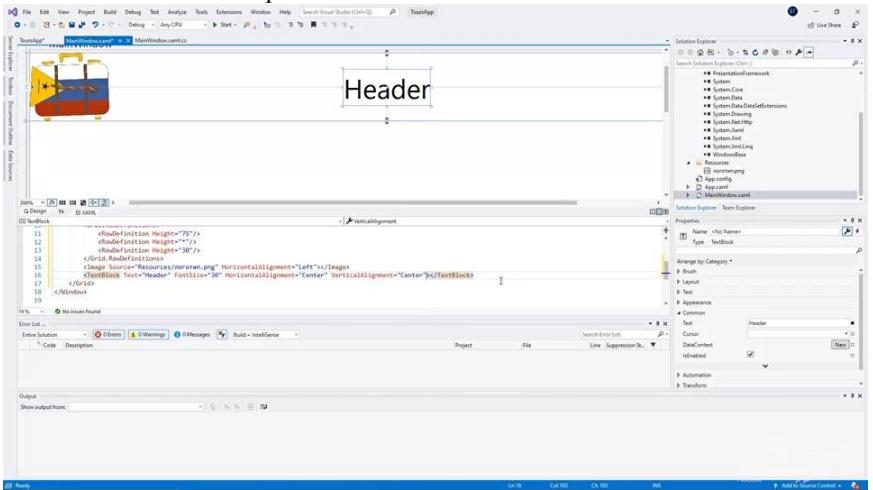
File Edit View Project Build Debug Test Analyze Tools Extensions Window Help Search Visual Studio (Ctrl+Q) ToursApp

Debug Any CPU Start

Live Share

ToursApp* MainWindow.xaml* MainWindow.xaml.cs

MainWindow

Header

Design XAML

TextBlock VerticalAlignment

11 <RowDefinition Height="75"/>
12 <RowDefinition Height="*"/>
13 <RowDefinition Height="30"/>
14 </Grid.RowDefinitions>
15 <Image Source="Resources/nororwn.png" HorizontalAlignment="Left"></Image>
16 <TextBlock Text="Header" FontSize="30" HorizontalAlignment="Center" VerticalAlignment="Center"></TextBlock>
17 </Grid>
18 </Window>
19

74 % No issues found

Error List

Entire Solution 0 Errors 0 Warnings 0 Messages Build + IntelliSense Search Error List

Code Description Project File Line Suppression St...

Output

Show output from:

Solution Explorer

Search Solution Explorer (Ctrl+;)

PresentationFramework
System
System.Core
System.Data
System.Data.DataSetExtensions
System.Drawing
System.Net.Http
System.Xaml
System.Xml
System.Xml.Linq
WindowsBase
Resources
nororwn.png
App.config
App.xaml
MainWindow.xaml

Solution Explorer Team Explorer

Properties

Name <No Name>
Type TextBlock

Arrange by: Category

Brush
Layout
Text
Appearance
Common
Text Header
Cursor
DataContext New
IsEnabled
Automation
Transform

Ready Ln 16 Col 103 Ch 103 INS Add to Source Control